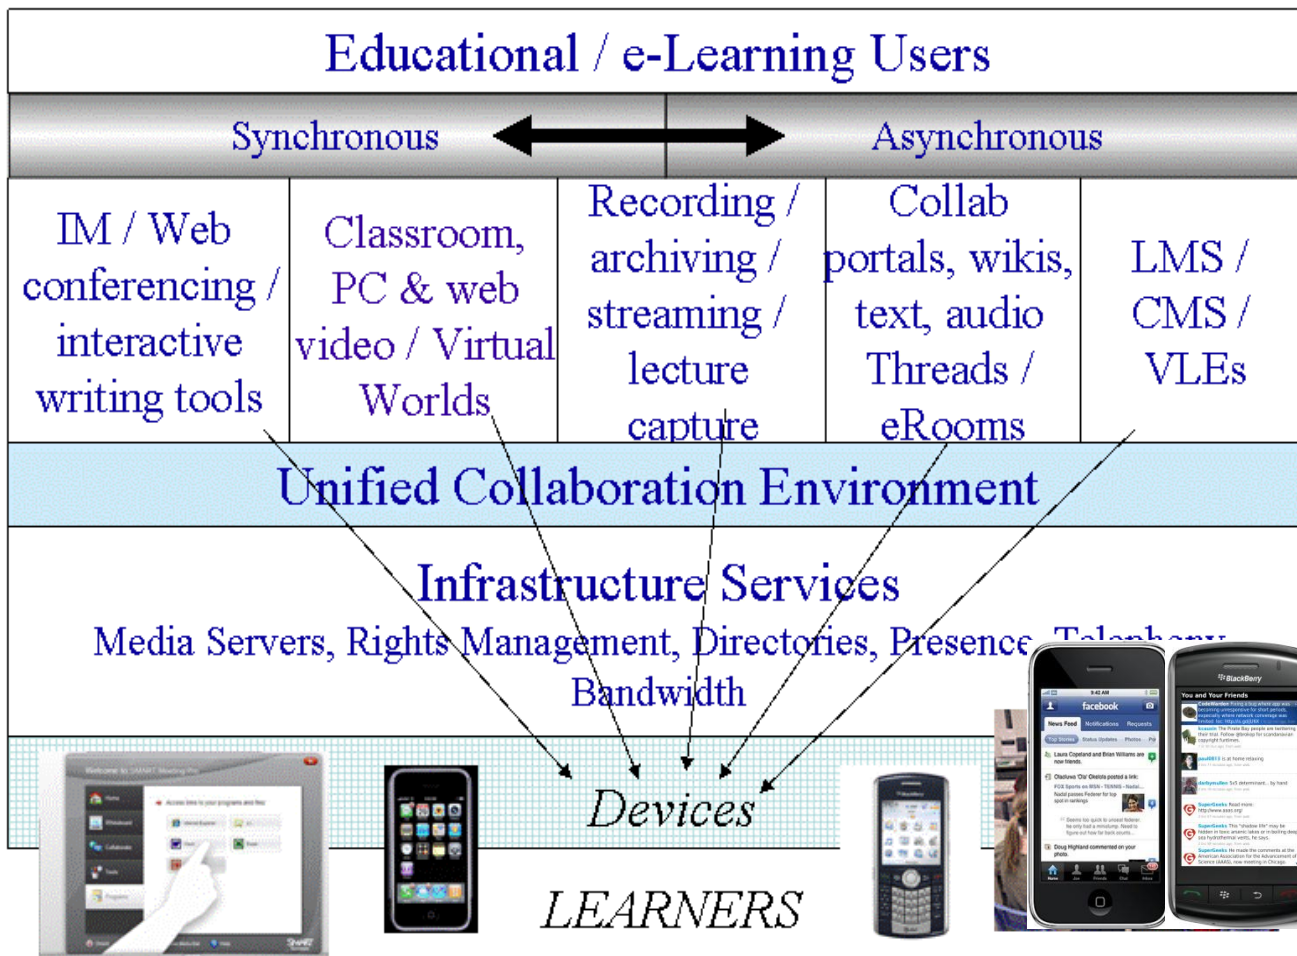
Educational / e-Learning Users

Synchronous

Asynchronous

| IM / Web conferencing / interactive writing tools | Classroom, PC & web video / Virtual Worlds | Recording / archiving / streaming / lecture capture | Collab portals, wikis, text, audio Threads / eRooms | LMS / CMS / VLEs |
|---|---|---|---|---|

Unified Collaboration Environment

Infrastructure Services

Media Servers, Rights Management, Directories, Presence, Telephony, Bandwidth

Devices

LEARNERS

Welcome to SMART Meeting Pro

facebook

News Feed

BlackBerry

You and Your Friends